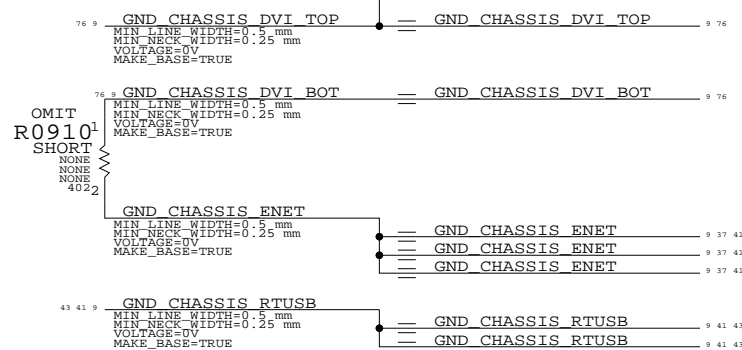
76 9 GND_CHASSIS_DVI_TOP
MIN_LINE_WIDTH=0.5 mm
MIN_NECK_WIDTH=0.25 mm
VOLTAGE=0V
MAKE_BASE=TRUE

GND_CHASSIS_DVI_TOP 9 76

76 9 GND_CHASSIS_DVI_BOT
MIN_LINE_WIDTH=0.5 mm
MIN_NECK_WIDTH=0.25 mm
VOLTAGE=0V
MAKE_BASE=TRUE

GND_CHASSIS_DVI_BOT 9 76

OMIT
R0910 1
SHORT
NONE
NONE
NONE
402 2

GND_CHASSIS_ENET
MIN_LINE_WIDTH=0.5 mm
MIN_NECK_WIDTH=0.25 mm
VOLTAGE=0V
MAKE_BASE=TRUE

GND_CHASSIS_ENET 9 37 41
GND_CHASSIS_ENET 9 37 41
GND_CHASSIS_ENET 9 37 41

43 41 9 GND_CHASSIS_RTUSB
MIN_LINE_WIDTH=0.5 mm
MIN_NECK_WIDTH=0.25 mm
VOLTAGE=0V
MAKE_BASE=TRUE

GND_CHASSIS_RTUSB 9 41 43
GND_CHASSIS_RTUSB 9 41 43